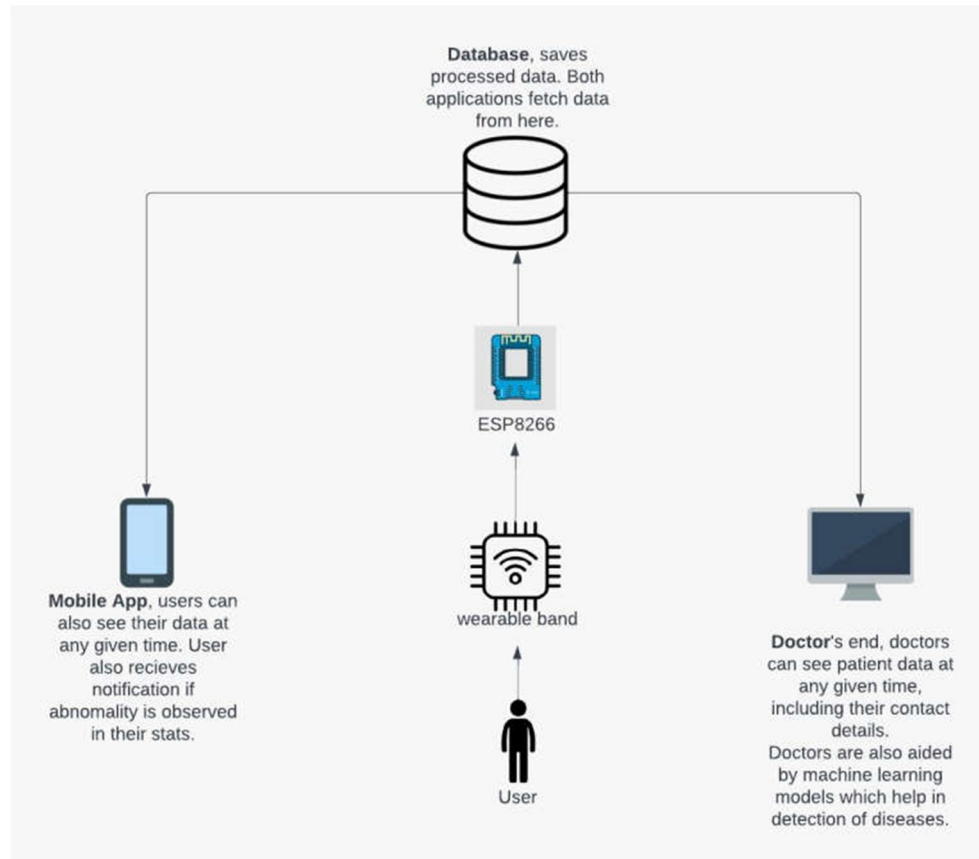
**Database**, saves processed data. Both applications fetch data from here.

ESP8266

wearable band

User

**Mobile App**, users can also see their data at any given time. User also recieves notification if abnomality is observed in their stats.

**Doctor**'s end, doctors can see patient data at any given time, including their contact details.
Doctors are also aided by machine learning models which help in detection of diseases.